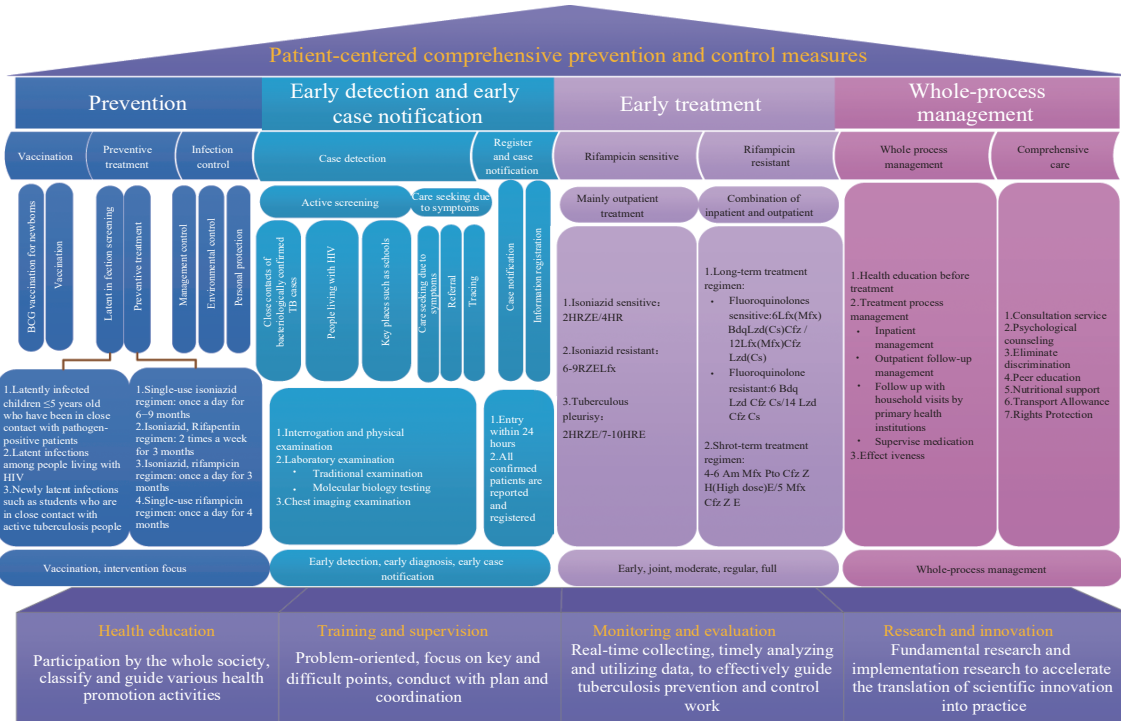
Patient-centered comprehensive prevention and control measures

Prevention

Early detection and early case notification

Early treatment

Whole-process management

Vaccination

Preventive treatment

Infection control

Case detection

Register and case notification

Rifampicin sensitive

Rifampicin resistant

Whole process management

Comprehensive care

BCG vaccination for newborns

Vaccination

Latent in fection screening

Preventive treatment

Management control

Environmental control

Personal protection

Active screening

Care seeking due to symptoms

Close contacts of bacteriologically confirmed TB cases

People living with HIV

Key places such as schools

Care seeking due to symptoms

Referral

Tracing

Case notification

Information registration

Mainly outpatient treatment

Combination of inpatient and outpatient

1.Isoniazid sensitive：2HRZE/4HR

2.Isoniazid resistant：6-9RZELfx

3.Tuberculous pleurisy：2HRZE/7-10HRE

1.Long-term treatment regimen:
• Fluoroquinolones sensitive:6Lfx(Mfx) BdqLzd(Cs)Cfz / 12Lfx(Mfx)Cfz Lzd(Cs)
• Fluoroquinolone resistant:6 Bdq Lzd Cfz Cs/14 Lzd Cfz Cs

2.Shrot-term treatment regimen:
4-6 Am Mfx Pto Cfz Z H(High dose)E/5 Mfx Cfz Z E

1.Health education before treatment
2.Treatment process management
• Inpatient management
• Outpatient follow-up management
• Follow up with household visits by primary health institutions
• Supervise medication
3.Effect iveness

1.Consultation service
2.Psychological counseling
3.Eliminate discrimination
4.Peer education
5.Nutritional support
6.Transport Allowance
7.Rights Protection

1.Latently infected children ≤5 years old who have been in close contact with pathogen-positive patients
2.Latent infections among people living with HIV
3.Newly latent infections such as students who are in close contact with active tuberculosis people

1.Single-use isoniazid regimen: once a day for 6~9 months
2.Isoniazid, Rifapentin regimen: 2 times a week for 3 months
3.Isoniazid, rifampicin regimen: once a day for 3 months
4.Single-use rifampicin regimen: once a day for 4 months

1.Interrogation and physical examination
2.Laboratory examination
• Traditional examination
• Molecular biology testing
3.Chest imaging examination

1.Entry within 24 hours
2.All confirmed patients are reported and registered

Vaccination, intervention focus

Early detection, early diagnosis, early case notification

Early, joint, moderate, regular, full

Whole-process management

Health education

Participation by the whole society, classify and guide various health promotion activities

Training and supervision

Problem-oriented, focus on key and difficult points, conduct with plan and coordination

Monitoring and evaluation

Real-time collecting, timely analyzing and utilizing data, to effectively guide tuberculosis prevention and control work

Research and innovation

Fundamental research and implementation research to accelerate the translation of scientific innovation into practice